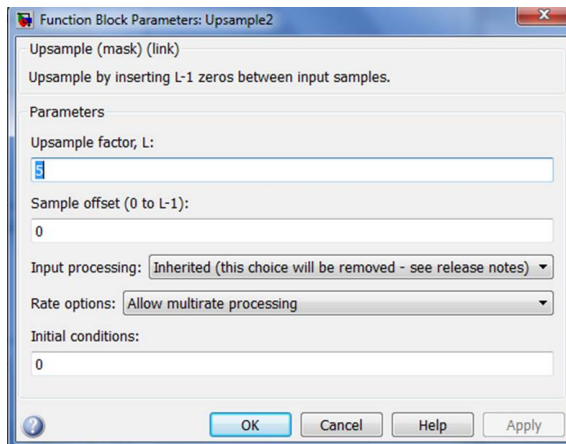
Function Block Parameters: Upsample2

Upsample (mask) (link)

Upsample by inserting L-1 zeros between input samples.

Parameters

Upsample factor, L:

5

Sample offset (0 to L-1):

0

Input processing: Inherited (this choice will be removed - see release notes)

Rate options: Allow multirate processing

Initial conditions:

0

OK Cancel Help Apply